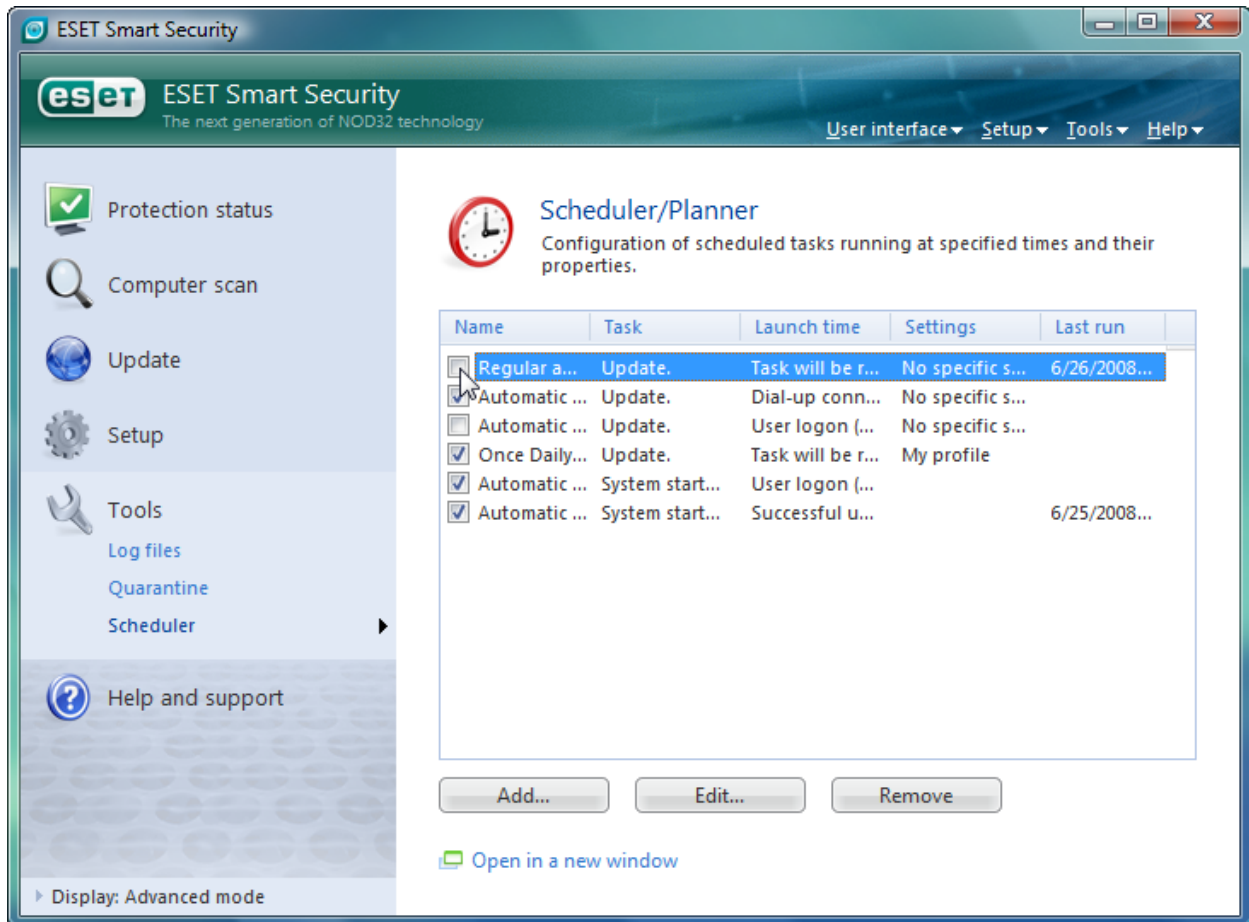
ESET Smart Security

eset ESET Smart Security
The next generation of NOD32 technology

User interface ▾ Setup ▾ Tools ▾ Help ▾

Protection status
Computer scan
Update
Setup
Tools
Log files
Quarantine
Scheduler
Help and support

Scheduler/Planner
Configuration of scheduled tasks running at specified times and their properties.

| Name | Task | Launch time | Settings | Last run |
|---|---|---|---|---|
| Regular a... | Update. | Task will be r... | No specific s... | 6/26/2008... |
| Automatic ... | Update. | Dial-up conn... | No specific s... | |
| Automatic ... | Update. | User logon (... | No specific s... | |
| Once Daily... | Update. | Task will be r... | My profile | |
| Automatic ... | System start... | User logon (... | | |
| Automatic ... | System start... | Successful u... | | 6/25/2008... |

Add... Edit... Remove

Open in a new window

Display: Advanced mode